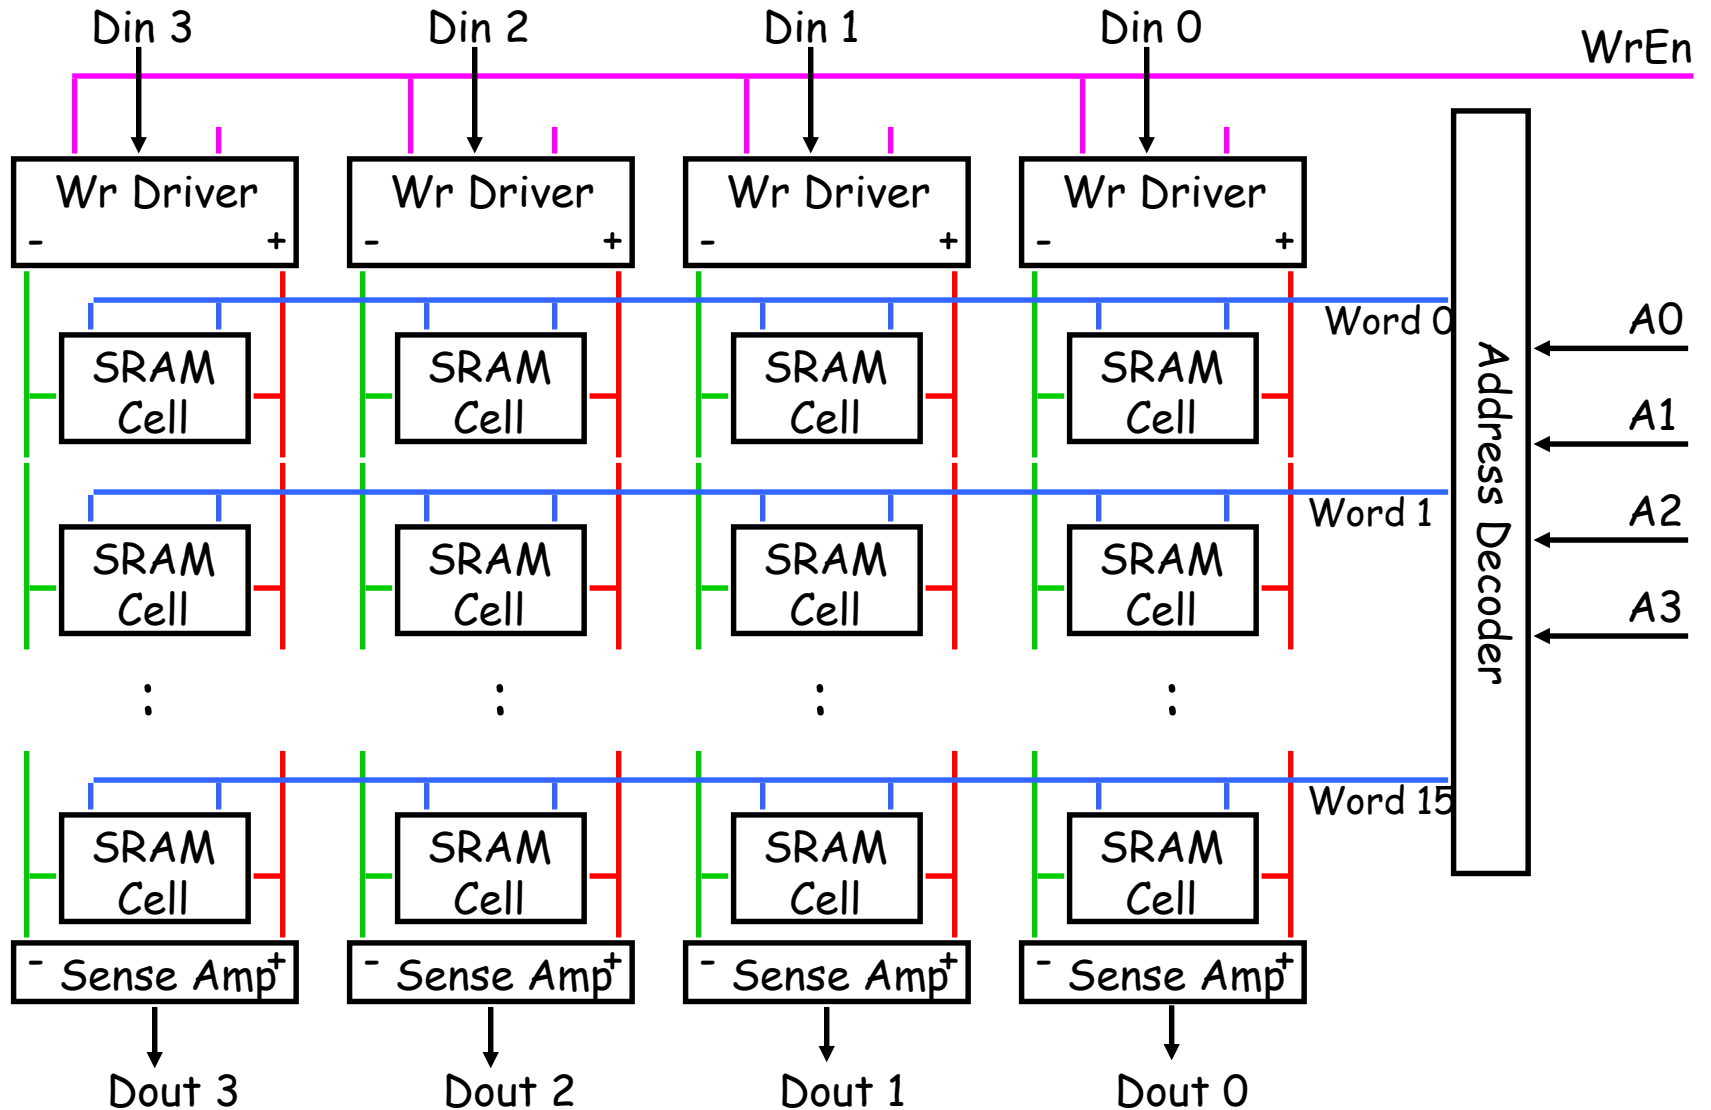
Din 3
Din 2
Din 1
Din 0
WrEn

Wr Driver
- +
Wr Driver
- +
Wr Driver
- +
Wr Driver
- +

Word 0
Word 1
Word 15

A0
A1
A2
A3

Address Decoder

SRAM Cell
SRAM Cell
SRAM Cell
SRAM Cell

SRAM Cell
SRAM Cell
SRAM Cell
SRAM Cell

:
:
:
:

SRAM Cell
SRAM Cell
SRAM Cell
SRAM Cell

- Sense Amp +
- Sense Amp +
- Sense Amp +
- Sense Amp +

Dout 3
Dout 2
Dout 1
Dout 0